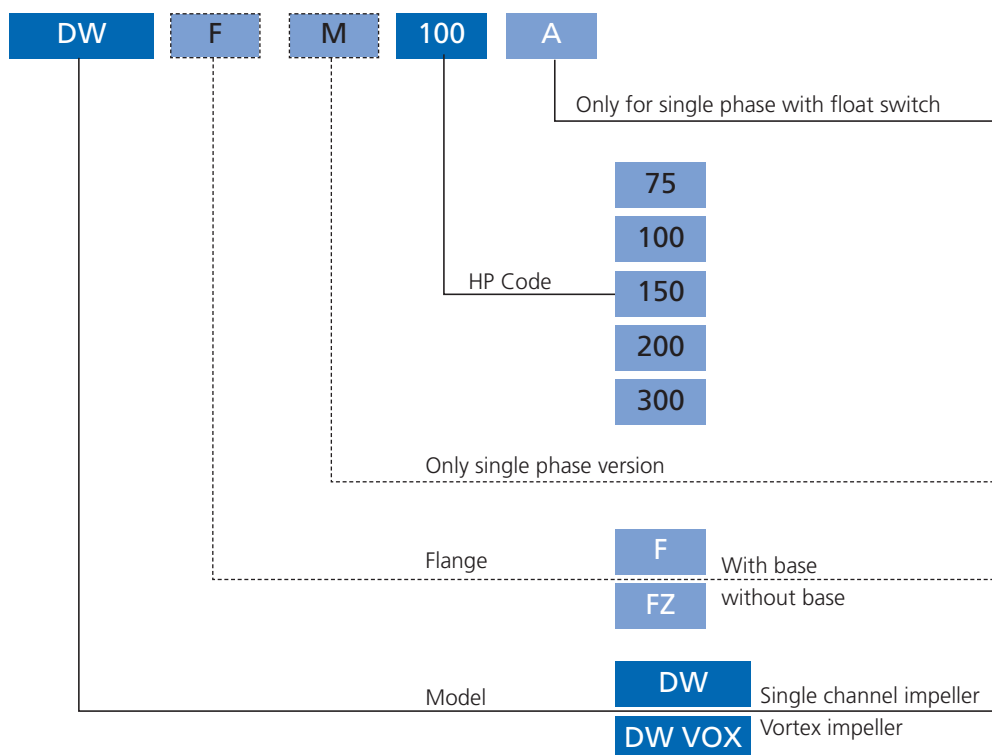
DW F M 100 A

Only for single phase with float switch

75
100
HP Code 150
200
300

Only single phase version

Flange
F With base
FZ without base

Model
DW Single channel impeller
DW VOX Vortex impeller